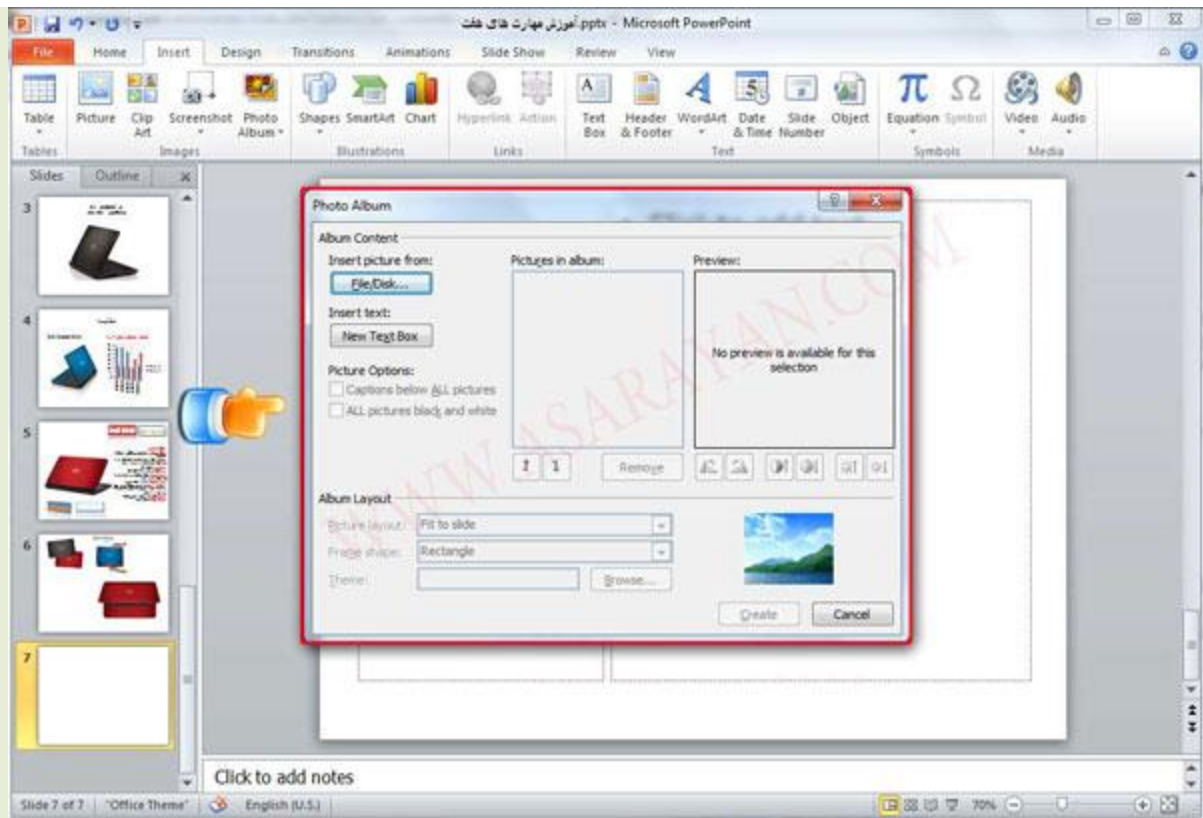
آموزش مهارت های هفت.pptx - Microsoft PowerPoint

File Home Insert Design Transitions Animations Slide Show Review View

Table Picture Clip Art Screenshot Photo Album Shapes SmartArt Chart Hyperlink Action Text Box Header & Footer WordArt Date & Time Slide Number Object Equation Symbol Video Audio

Tables Images Illustrations Links Text Symbols Media

Slides Outline

3 4 5 6 7

Photo Album

Album Content

Insert picture from:

File/Disk...

Insert text:

New Text Box

Picture Options:

Captions below ALL pictures

ALL pictures black and white

Pictures in album:

Remove

Preview:

No preview is available for this selection

Album Layout

Picture layout: Fit to slide

Frame shape: Rectangle

Theme:

Browse...

Create Cancel

WWW.ASARAYAN.COM

Click to add notes

Slide 7 of 7 "Office Theme" English (U.S.) 70%